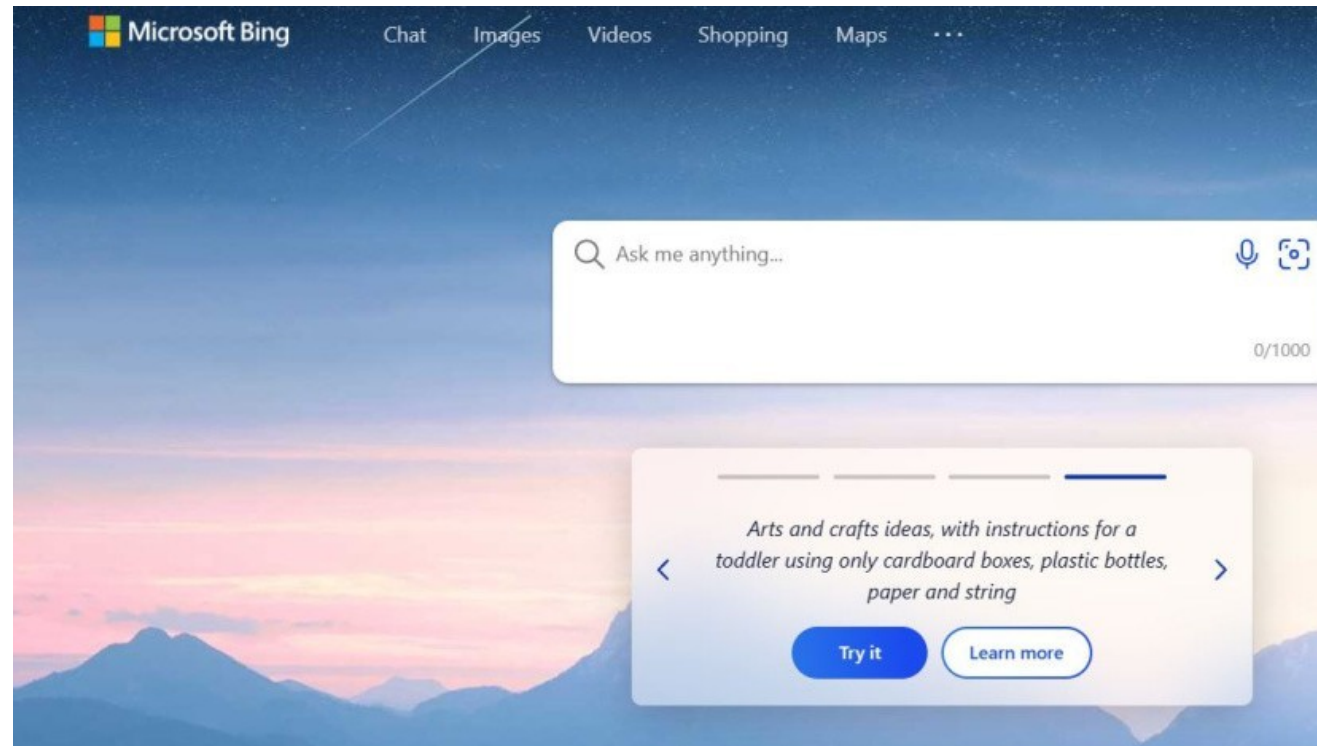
Microsoft Bing Chat Images Videos Shopping Maps ···

Ask me anything...

0/1000

‹ Arts and crafts ideas, with instructions for a toddler using only cardboard boxes, plastic bottles, paper and string ›

Try it Learn more